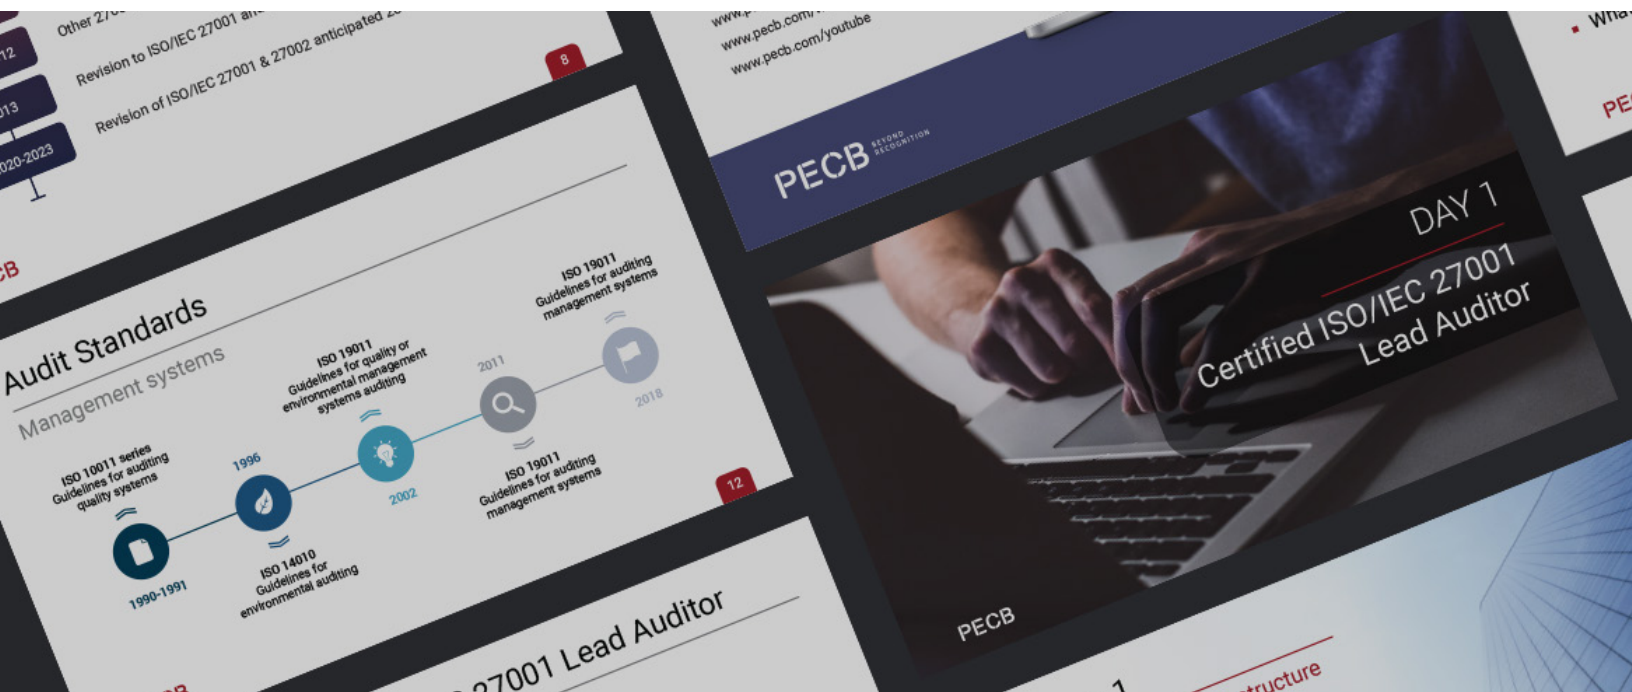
12
Other 27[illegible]
Revision to ISO/IEC 27001 an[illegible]
013
Revision of ISO/IEC 27001 & 27002 anticipated 20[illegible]
020-2023
8
CB

Audit Standards
Management systems
ISO 10011 series
Guidelines for auditing quality systems
1990-1991
1996
ISO 14010
Guidelines for environmental auditing
ISO 19011
Guidelines for quality or environmental management systems auditing
2002
2011
ISO 19011
Guidelines for auditing management systems
ISO 19011
Guidelines for auditing management systems
2018
12

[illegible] 27001 Lead Auditor

www.p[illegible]
www.pecb.com/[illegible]
www.pecb.com/youtube
PECB BEYOND RECOGNITION
DAY 1
Certified ISO/IEC 27001
Lead Auditor
PECB

1
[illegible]tructure

Wha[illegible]
PE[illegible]